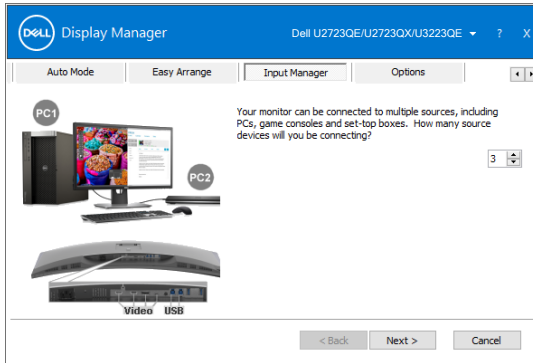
DELL Display Manager

Dell U2723QE/U2723QX/U3223QE ▾ ? X

Auto Mode | Easy Arrange | Input Manager | Options

PC1

PC2

Your monitor can be connected to multiple sources, including PCs, game consoles and set-top boxes. How many source devices will you be connecting?

3

Video USB

< Back | Next > | Cancel